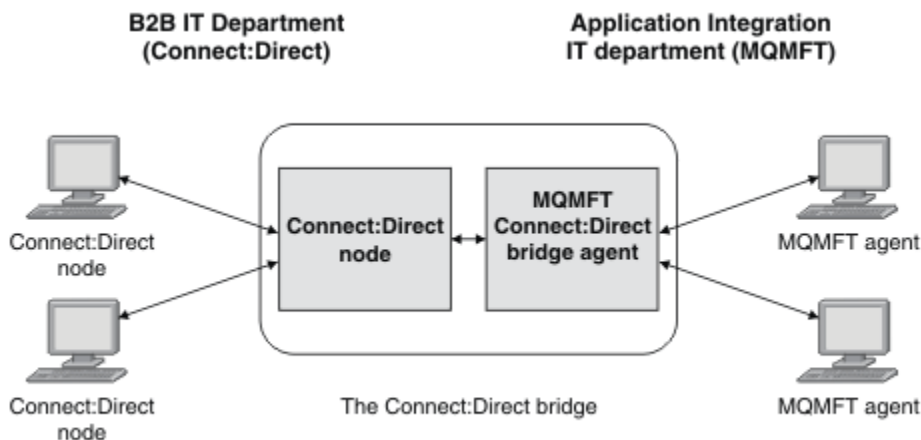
B2B IT Department (Connect:Direct)

Application Integration IT department (MQMFT)

Connect:Direct node

MQMFT Connect:Direct bridge agent

Connect:Direct node

MQMFT agent

Connect:Direct node

The Connect:Direct bridge

MQMFT agent